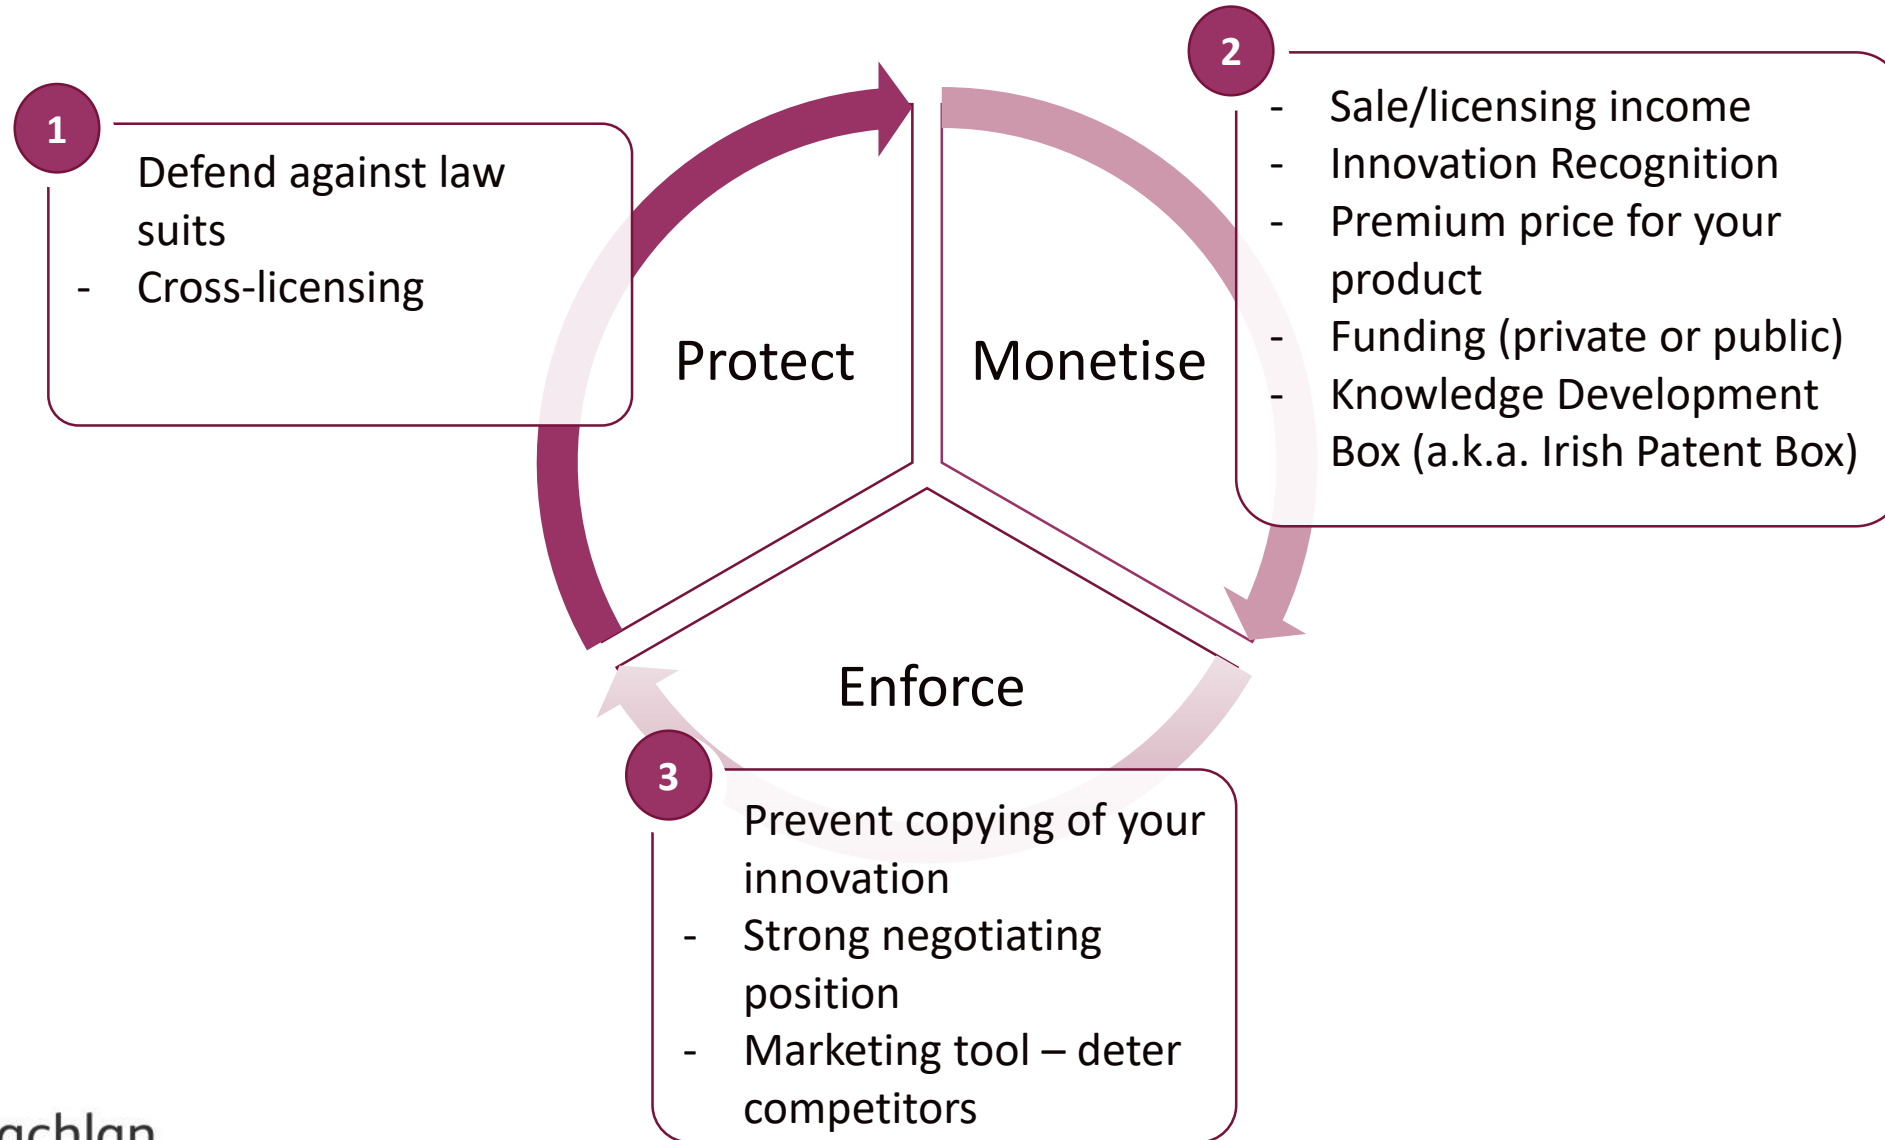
1

Defend against law suits

- Cross-licensing

2

- Sale/licensing income
- Innovation Recognition
- Premium price for your product
- Funding (private or public)
- Knowledge Development Box (a.k.a. Irish Patent Box)

Protect

Monetise

Enforce

3

Prevent copying of your innovation

- Strong negotiating position
- Marketing tool – deter competitors

achlan